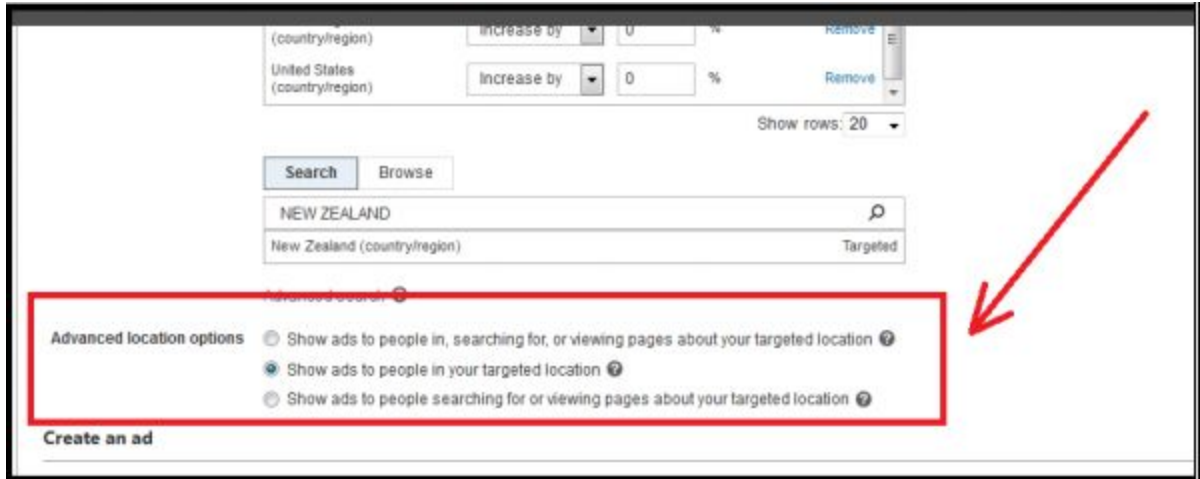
(country/region) Increase by 0 % Remove

United States (country/region) Increase by 0 % Remove

Show rows: 20

Search Browse

NEW ZEALAND

New Zealand (country/region) Targeted

Advanced search

Advanced location options

Show ads to people in, searching for, or viewing pages about your targeted location

Show ads to people in your targeted location

Show ads to people searching for or viewing pages about your targeted location

Create an ad